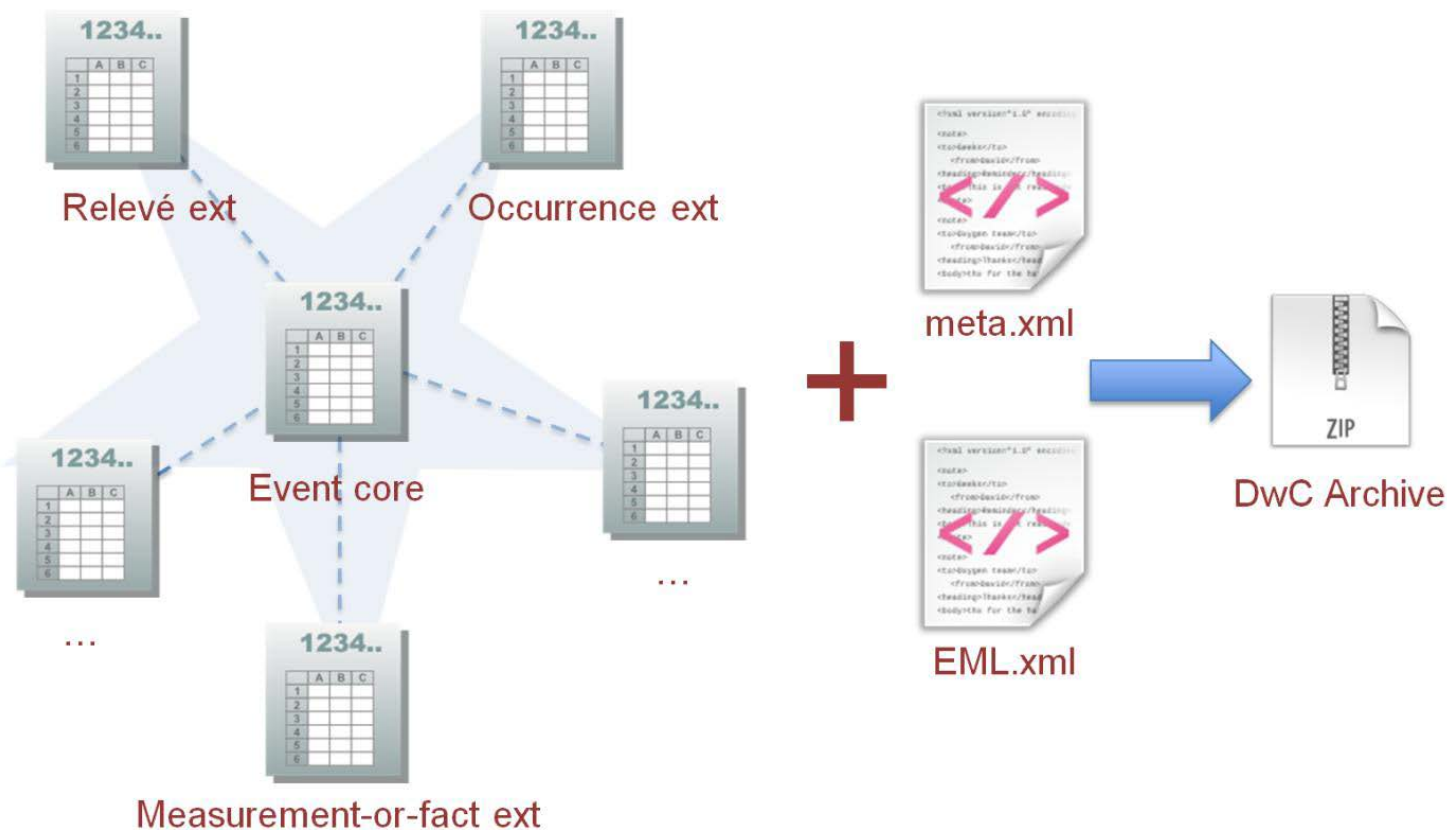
1234..

| | A | B | C |
|---|---|---|---|
| 1 | | | |
| 2 | | | |
| 3 | | | |
| 4 | | | |
| 5 | | | |
| 6 | | | |

Relevé ext

1234..

| | A | B | C |
|---|---|---|---|
| 1 | | | |
| 2 | | | |
| 3 | | | |
| 4 | | | |
| 5 | | | |
| 6 | | | |

Occurrence ext

1234..

| | A | B | C |
|---|---|---|---|
| 1 | | | |
| 2 | | | |
| 3 | | | |
| 4 | | | |
| 5 | | | |
| 6 | | | |

Event core

1234..

| | A | B | C |
|---|---|---|---|
| 1 | | | |
| 2 | | | |
| 3 | | | |
| 4 | | | |
| 5 | | | |
| 6 | | | |

...

1234..

| | A | B | C |
|---|---|---|---|
| 1 | | | |
| 2 | | | |
| 3 | | | |
| 4 | | | |
| 5 | | | |
| 6 | | | |

...

1234..

| | A | B | C |
|---|---|---|---|
| 1 | | | |
| 2 | | | |
| 3 | | | |
| 4 | | | |
| 5 | | | |
| 6 | | | |

Measurement-or-fact ext

+

meta.xml

EML.xml

ZIP

DwC Archive